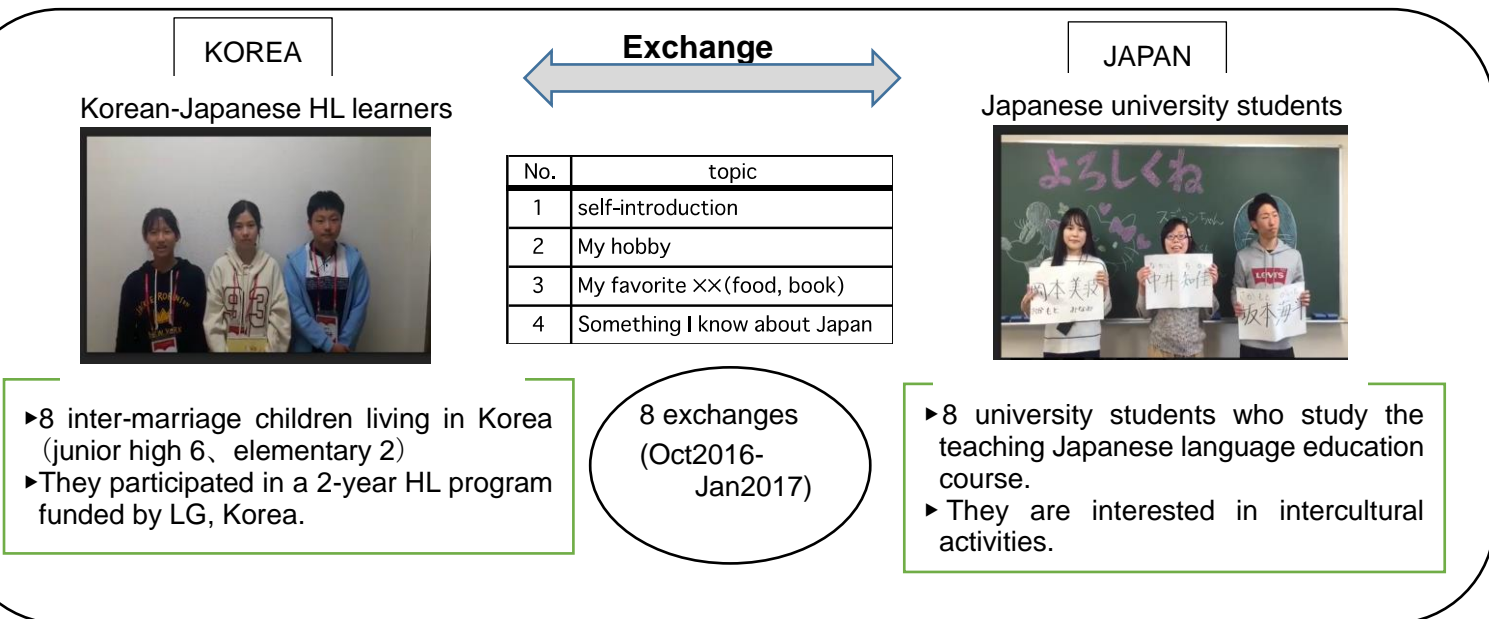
KOREA

Exchange

JAPAN

Korean-Japanese HL learners

Japanese university students

| No. | topic |
|---|---|
| 1 | self-introduction |
| 2 | My hobby |
| 3 | My favorite ××(food, book) |
| 4 | Something I know about Japan |

よろしくね

▸8 inter-marriage children living in Korea（junior high 6、elementary 2）
▸They participated in a 2-year HL program funded by LG, Korea.

8 exchanges (Oct2016-Jan2017)

▸8 university students who study the teaching Japanese language education course.
▸They are interested in intercultural activities.